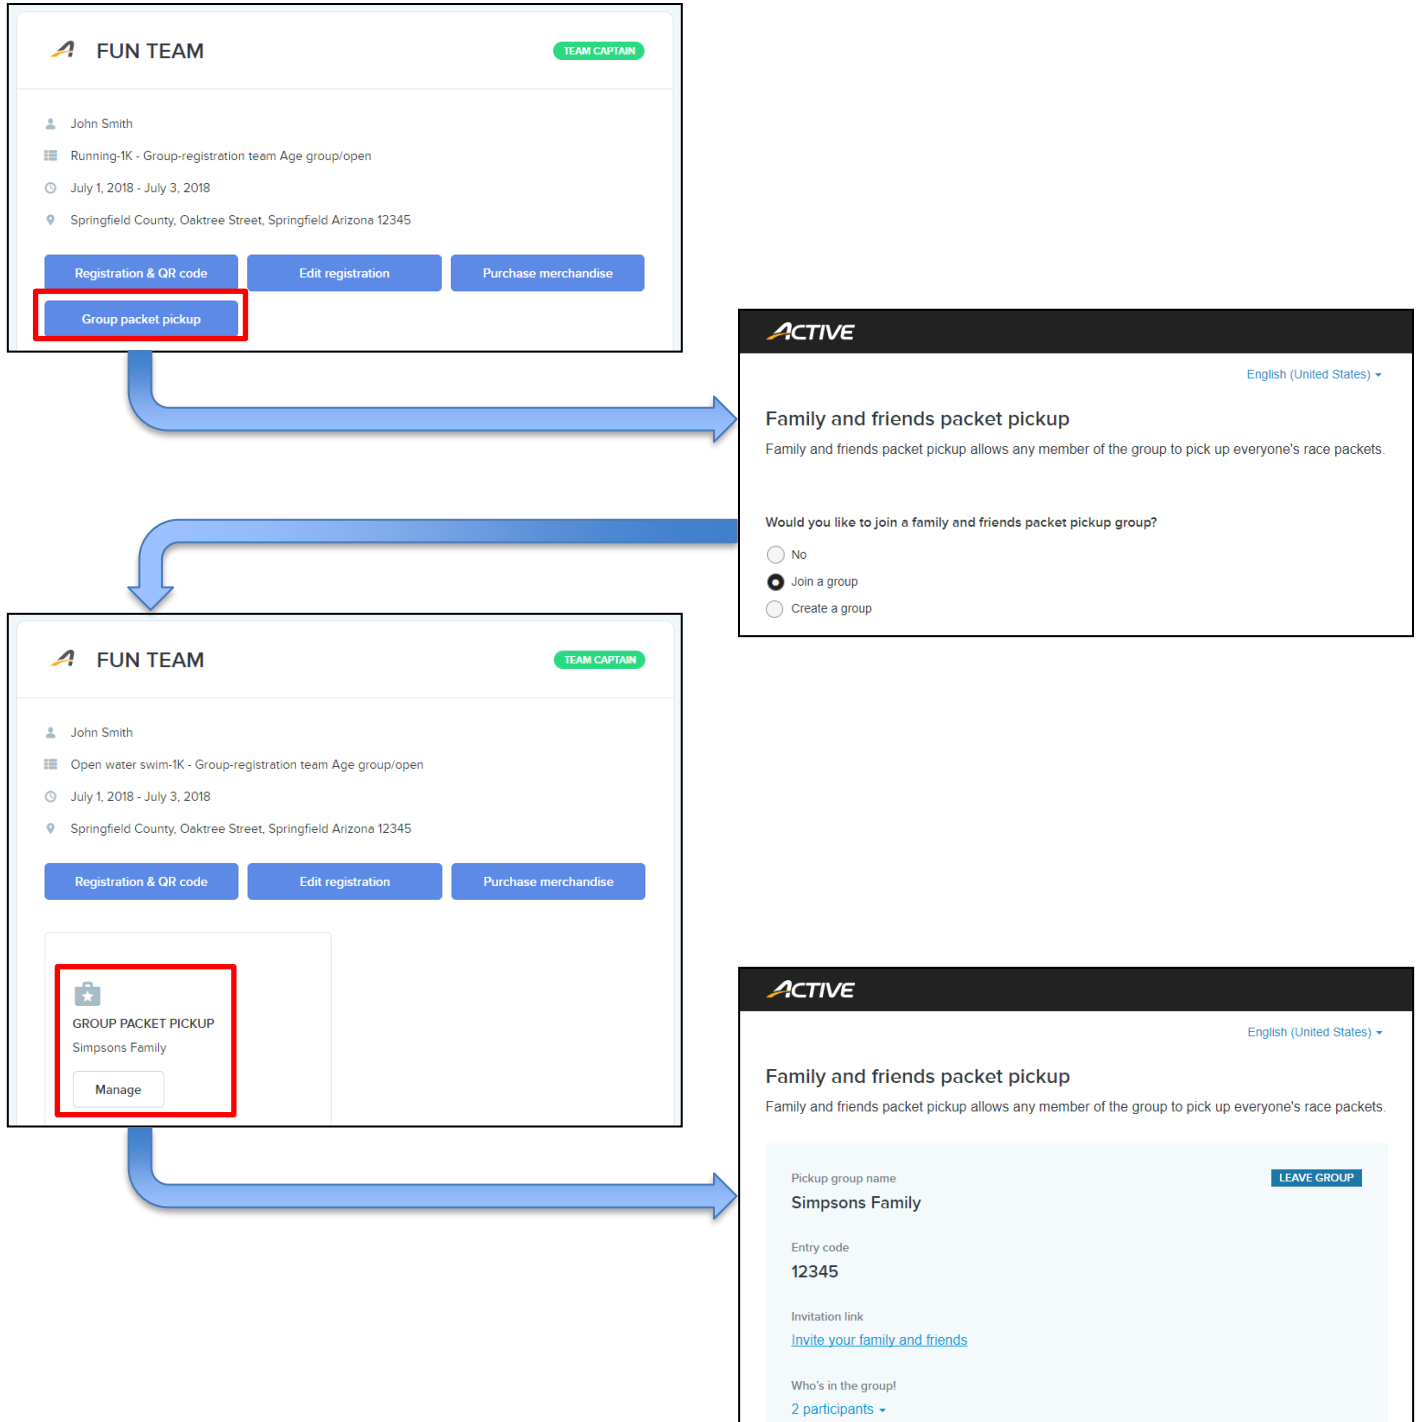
FUN TEAM

TEAM CAPTAIN

John Smith

Running-1K - Group-registration team Age group/open

July 1, 2018 - July 3, 2018

Springfield County, Oaktree Street, Springfield Arizona 12345

Registration & QR code

Edit registration

Purchase merchandise

Group packet pickup

ACTIVE

English (United States)

Family and friends packet pickup

Family and friends packet pickup allows any member of the group to pick up everyone's race packets.

Would you like to join a family and friends packet pickup group?

No

Join a group

Create a group

FUN TEAM

TEAM CAPTAIN

John Smith

Open water swim-1K - Group-registration team Age group/open

July 1, 2018 - July 3, 2018

Springfield County, Oaktree Street, Springfield Arizona 12345

Registration & QR code

Edit registration

Purchase merchandise

GROUP PACKET PICKUP

Simpsons Family

Manage

ACTIVE

English (United States)

Family and friends packet pickup

Family and friends packet pickup allows any member of the group to pick up everyone's race packets.

Pickup group name

LEAVE GROUP

Simpsons Family

Entry code

12345

Invitation link

Invite your family and friends

Who's in the group!

2 participants